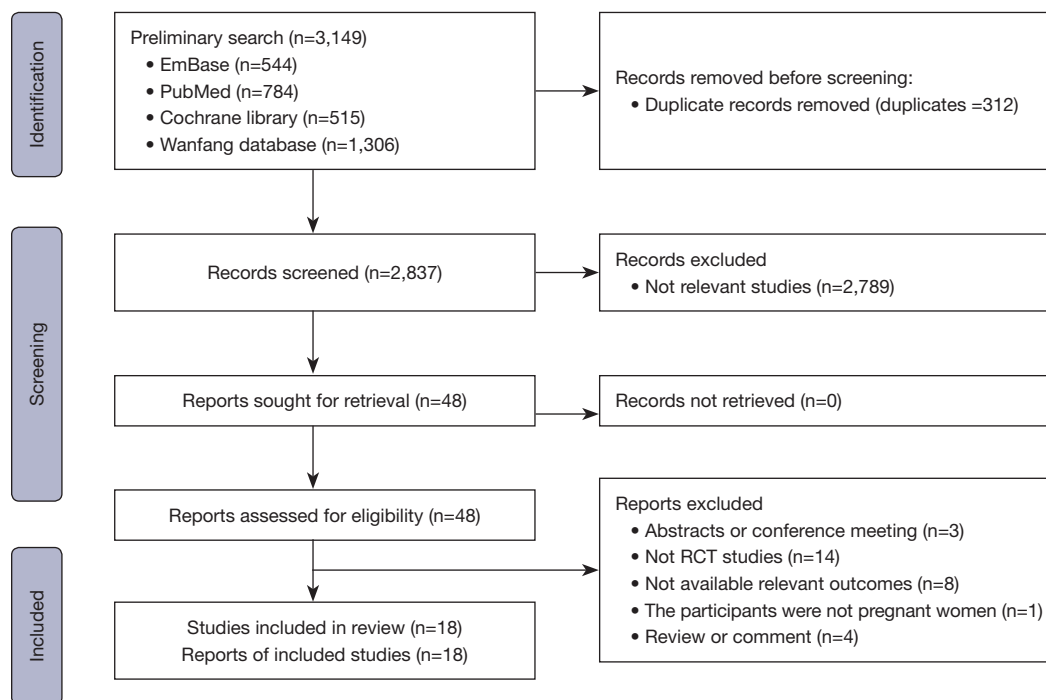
Identification

Preliminary search (n=3,149)
• EmBase (n=544)
• PubMed (n=784)
• Cochrane library (n=515)
• Wanfang database (n=1,306)

Records removed before screening:
• Duplicate records removed (duplicates =312)

Screening

Records screened (n=2,837)

Records excluded
• Not relevant studies (n=2,789)

Reports sought for retrieval (n=48)

Records not retrieved (n=0)

Reports assessed for eligibility (n=48)

Reports excluded
• Abstracts or conference meeting (n=3)
• Not RCT studies (n=14)
• Not available relevant outcomes (n=8)
• The participants were not pregnant women (n=1)
• Review or comment (n=4)

Included

Studies included in review (n=18)
Reports of included studies (n=18)